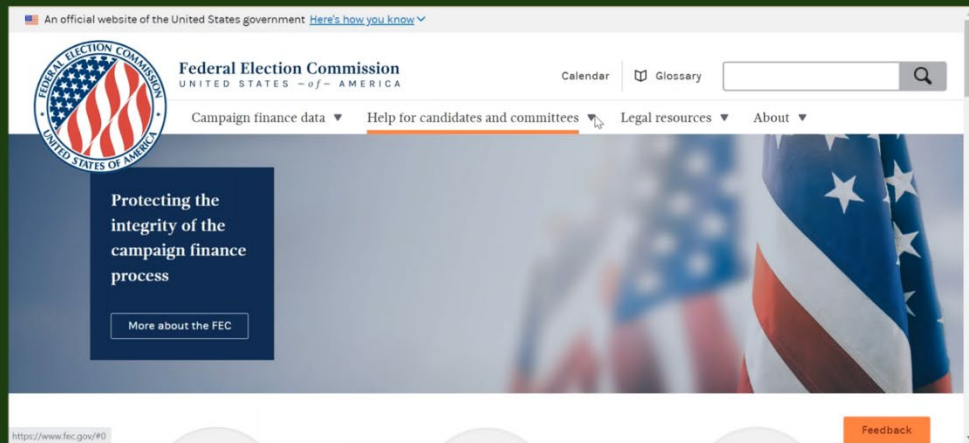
An official website of the United States government Here's how you know

FEDERAL ELECTION COMMISSION UNITED STATES OF AMERICA

Federal Election Commission
UNITED STATES —of— AMERICA

Calendar Glossary

Campaign finance data ▼ Help for candidates and committees ▼ Legal resources ▼ About ▼

Protecting the integrity of the campaign finance process

More about the FEC

https://www.fec.gov/#0

Feedback